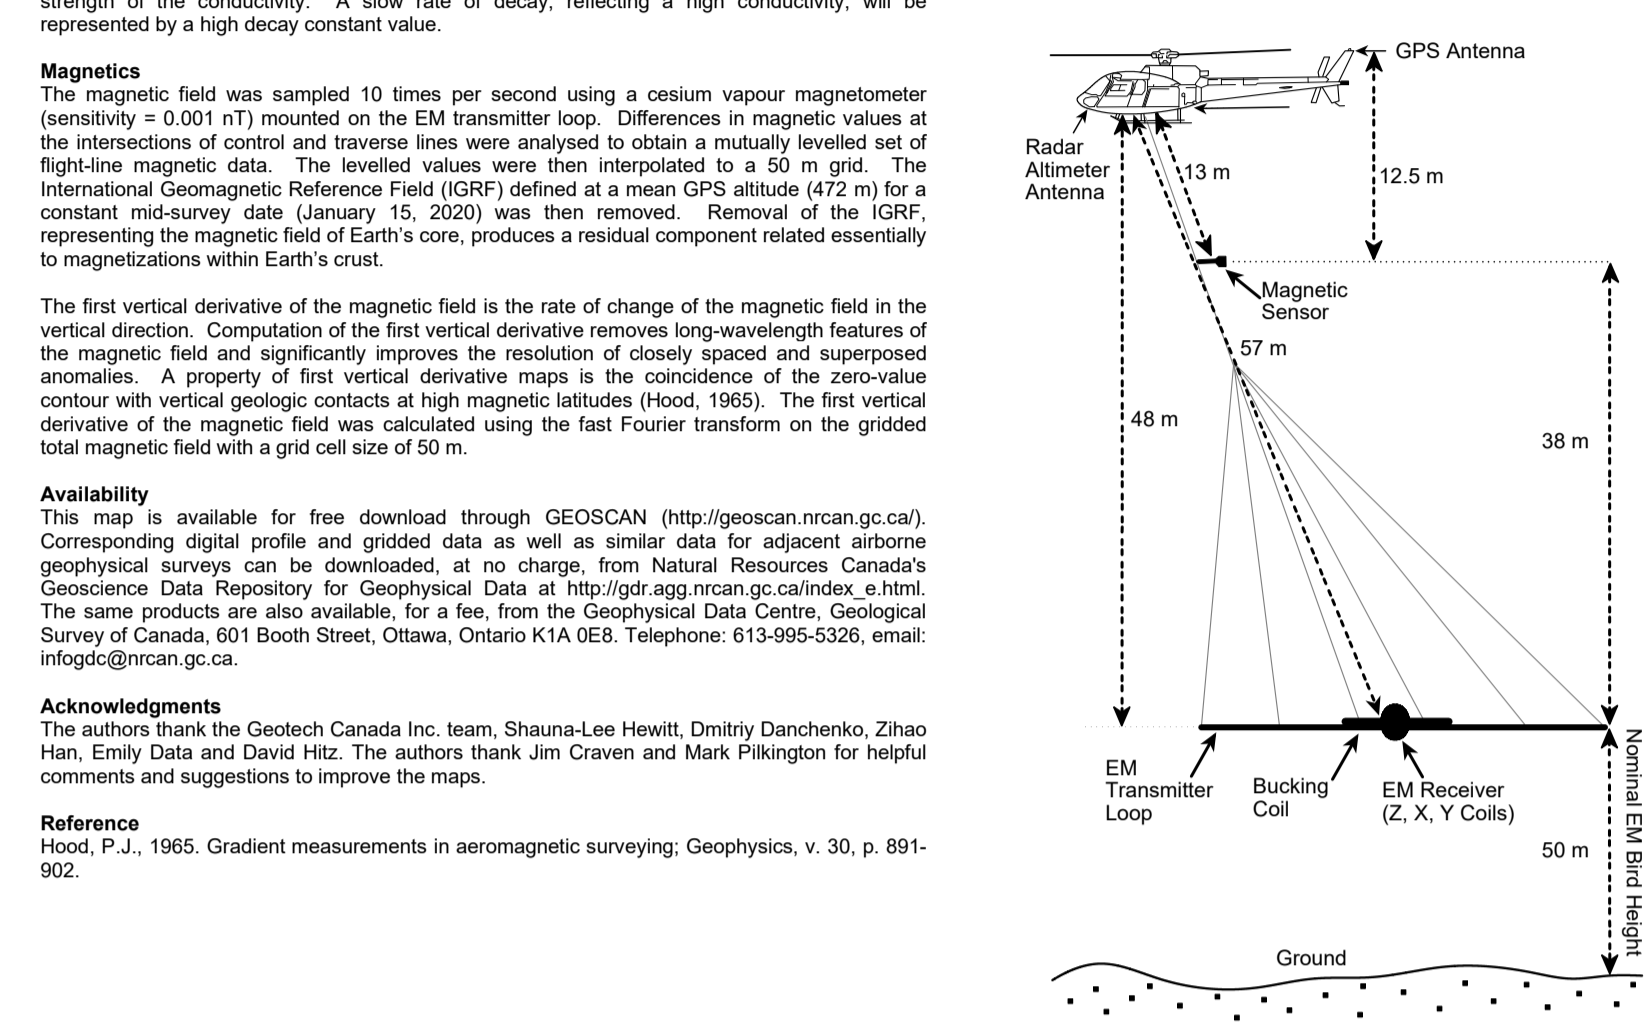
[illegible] of the conductivity. A slow rate of decay, reflecting a high conductivity, will be represented by a high decay constant value.

**Magnetics**
The magnetic field was sampled 10 times per second using a cesium vapour magnetometer (sensitivity = 0.001 nT) mounted on the EM transmitter loop. Differences in magnetic values at the intersections of control and traverse lines were analysed to obtain a mutually levelled set of flight-line magnetic data. The levelled values were then interpolated to a 50 m grid. The International Geomagnetic Reference Field (IGRF) defined at a mean GPS altitude (472 m) for a constant mid-survey date (January 15, 2020) was then removed. Removal of the IGRF, representing the magnetic field of Earth's core, produces a residual component related essentially to magnetizations within Earth's crust.

The first vertical derivative of the magnetic field is the rate of change of the magnetic field in the vertical direction. Computation of the first vertical derivative removes long-wavelength features of the magnetic field and significantly improves the resolution of closely spaced and superposed anomalies. A property of first vertical derivative maps is the coincidence of the zero-value contour with vertical geologic contacts at high magnetic latitudes (Hood, 1965). The first vertical derivative of the magnetic field was calculated using the fast Fourier transform on the gridded total magnetic field with a grid cell size of 50 m.

**Availability**
This map is available for free download through GEOSCAN (http://geoscan.nrcan.gc.ca/). Corresponding digital profile and gridded data as well as similar data for adjacent airborne geophysical surveys can be downloaded, at no charge, from Natural Resources Canada's Geoscience Data Repository for Geophysical Data at http://gdr.agg.nrcan.gc.ca/index_e.html. The same products are also available, for a fee, from the Geophysical Data Centre, Geological Survey of Canada, 601 Booth Street, Ottawa, Ontario K1A 0E8. Telephone: 613-995-5326, email: infogdc@nrcan.gc.ca.

**Acknowledgments**
The authors thank the Geotech Canada Inc. team, Shauna-Lee Hewitt, Dmitriy Danchenko, Zihao Han, Emily Data and David Hitz. The authors thank Jim Craven and Mark Pilkington for helpful comments and suggestions to improve the maps.

**Reference**
Hood, P.J., 1965. Gradient measurements in aeromagnetic surveying; Geophysics, v. 30, p. 891-902.

GPS Antenna
Radar Altimeter Antenna
13 m
12.5 m
Magnetic Sensor
57 m
48 m
38 m
EM Transmitter Loop
Bucking Coil
EM Receiver (Z, X, Y Coils)
50 m
Nominal EM Bird Height
Ground